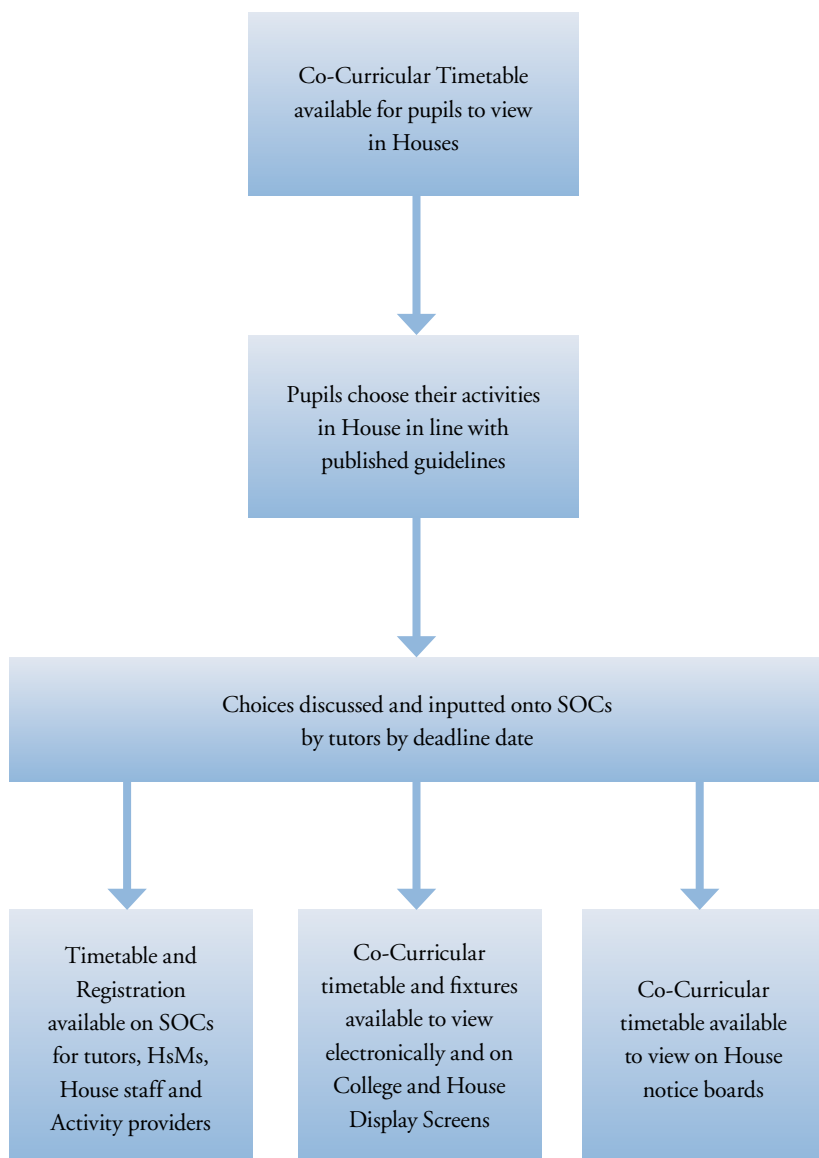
Co-Curricular Timetable available for pupils to view in Houses

Pupils choose their activities in House in line with published guidelines

Choices discussed and inputted onto SOCs by tutors by deadline date

Timetable and Registration available on SOCs for tutors, HsMs, House staff and Activity providers

Co-Curricular timetable and fixtures available to view electronically and on College and House Display Screens

Co-Curricular timetable available to view on House notice boards